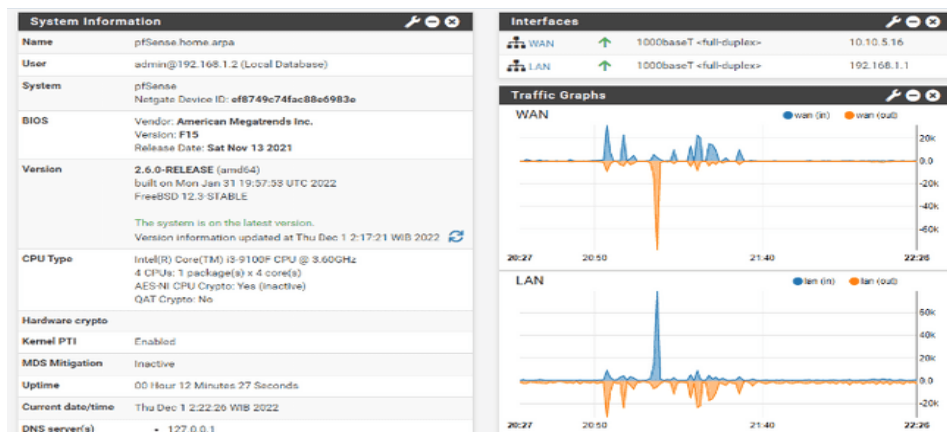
System Information

| Name | pfSense.home.arpa |
|---|---|
| User | admin@192.168.1.2 (Local Database) |
| System | pfSense<br>Netgate Device ID: ef8749c74fac88e6983e |
| BIOS | Vendor: American Megatrends Inc.<br>Version: F15<br>Release Date: Sat Nov 13 2021 |
| Version | 2.6.0-RELEASE (amd64)<br>built on Mon Jan 31 19:57:53 UTC 2022<br>FreeBSD 12.3-STABLE<br>The system is on the latest version.<br>Version information updated at Thu Dec 1 2:17:21 WIB 2022 |
| CPU Type | Intel(R) Core(TM) i3-9100F CPU @ 3.60GHz<br>4 CPUs: 1 package(s) x 4 core(s)<br>AES-NI CPU Crypto: Yes (inactive)<br>QAT Crypto: No |
| Hardware crypto | |
| Kernel PTI | Enabled |
| MDS Mitigation | Inactive |
| Uptime | 00 Hour 12 Minutes 27 Seconds |
| Current date/time | Thu Dec 1 2:22:26 WIB 2022 |
| DNS server(s) | • 127.0.0.1 |

Interfaces

| WAN | ↑ | 1000baseT <full-duplex> | 10.10.5.16 |
|---|---|---|---|
| LAN | ↑ | 1000baseT <full-duplex> | 192.168.1.1 |

Traffic Graphs

WAN
wan (in) wan (out)
20k
0.0
-20k
-40k
-60k
20:27 20:50 21:40 22:26

LAN
lan (in) lan (out)
60k
40k
20k
0.0
-20k
20:27 20:50 21:40 22:26